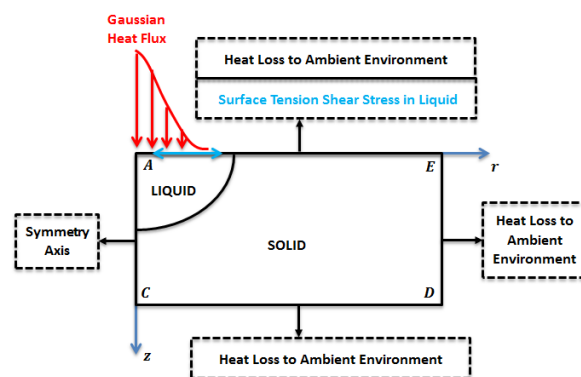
Gaussian Heat Flux

Heat Loss to Ambient Environment

Surface Tension Shear Stress in Liquid

A

E

r

LIQUID

Symmetry Axis

SOLID

Heat Loss to Ambient Environment

C

D

z

Heat Loss to Ambient Environment